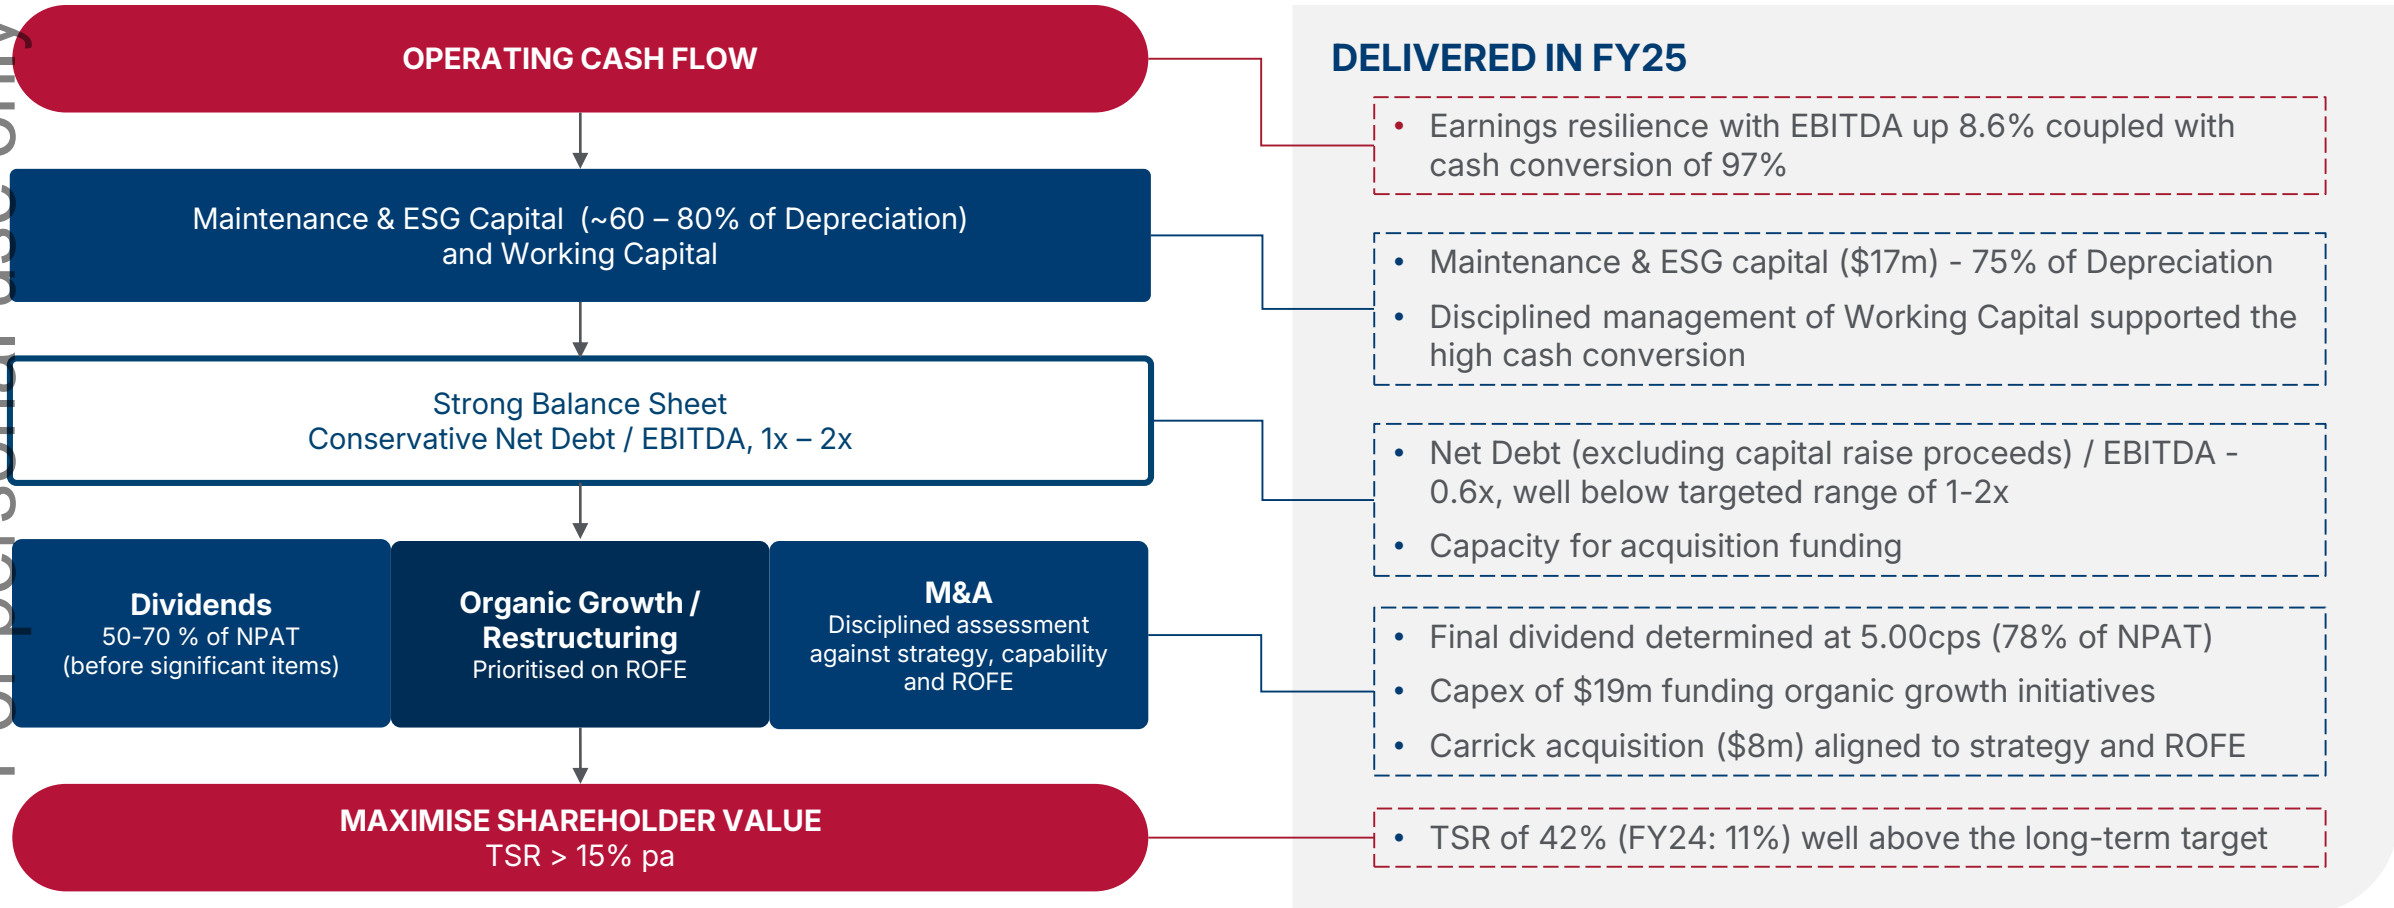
OPERATING CASH FLOW

Maintenance & ESG Capital (~60 – 80% of Depreciation) and Working Capital

Strong Balance Sheet
Conservative Net Debt / EBITDA, 1x – 2x

Dividends
50-70 % of NPAT
(before significant items)

Organic Growth / Restructuring
Prioritised on ROFE

M&A
Disciplined assessment against strategy, capability and ROFE

MAXIMISE SHAREHOLDER VALUE
TSR > 15% pa

DELIVERED IN FY25

• Earnings resilience with EBITDA up 8.6% coupled with cash conversion of 97%

• Maintenance & ESG capital ($17m) - 75% of Depreciation
• Disciplined management of Working Capital supported the high cash conversion

• Net Debt (excluding capital raise proceeds) / EBITDA - 0.6x, well below targeted range of 1-2x
• Capacity for acquisition funding

• Final dividend determined at 5.00cps (78% of NPAT)
• Capex of $19m funding organic growth initiatives
• Carrick acquisition ($8m) aligned to strategy and ROFE

• TSR of 42% (FY24: 11%) well above the long-term target